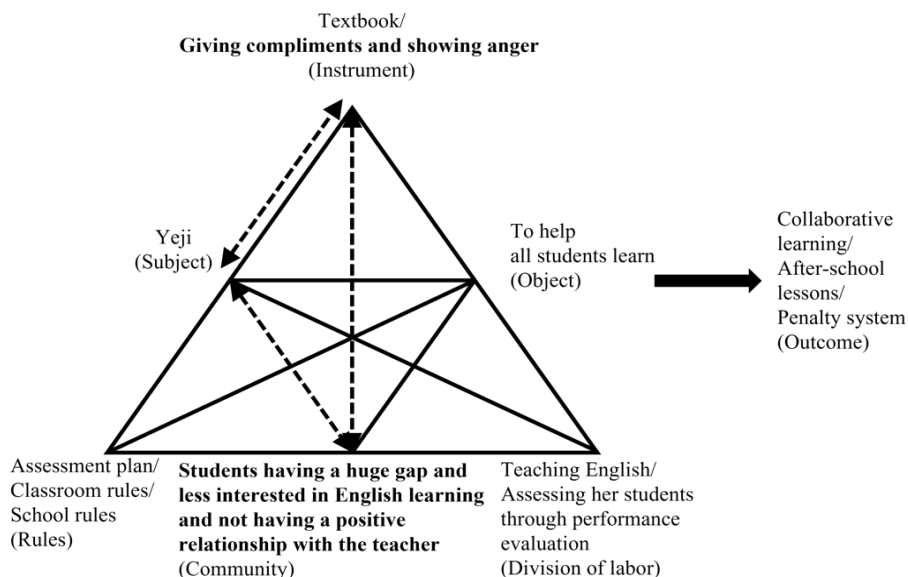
Textbook/
**Giving compliments and showing anger**
(Instrument)

Yeji
(Subject)

To help all students learn
(Object)

Collaborative learning/
After-school lessons/
Penalty system
(Outcome)

Assessment plan/
Classroom rules/
School rules
(Rules)

**Students having a huge gap and less interested in English learning and not having a positive relationship with the teacher**
(Community)

Teaching English/
Assessing her students through performance evaluation
(Division of labor)